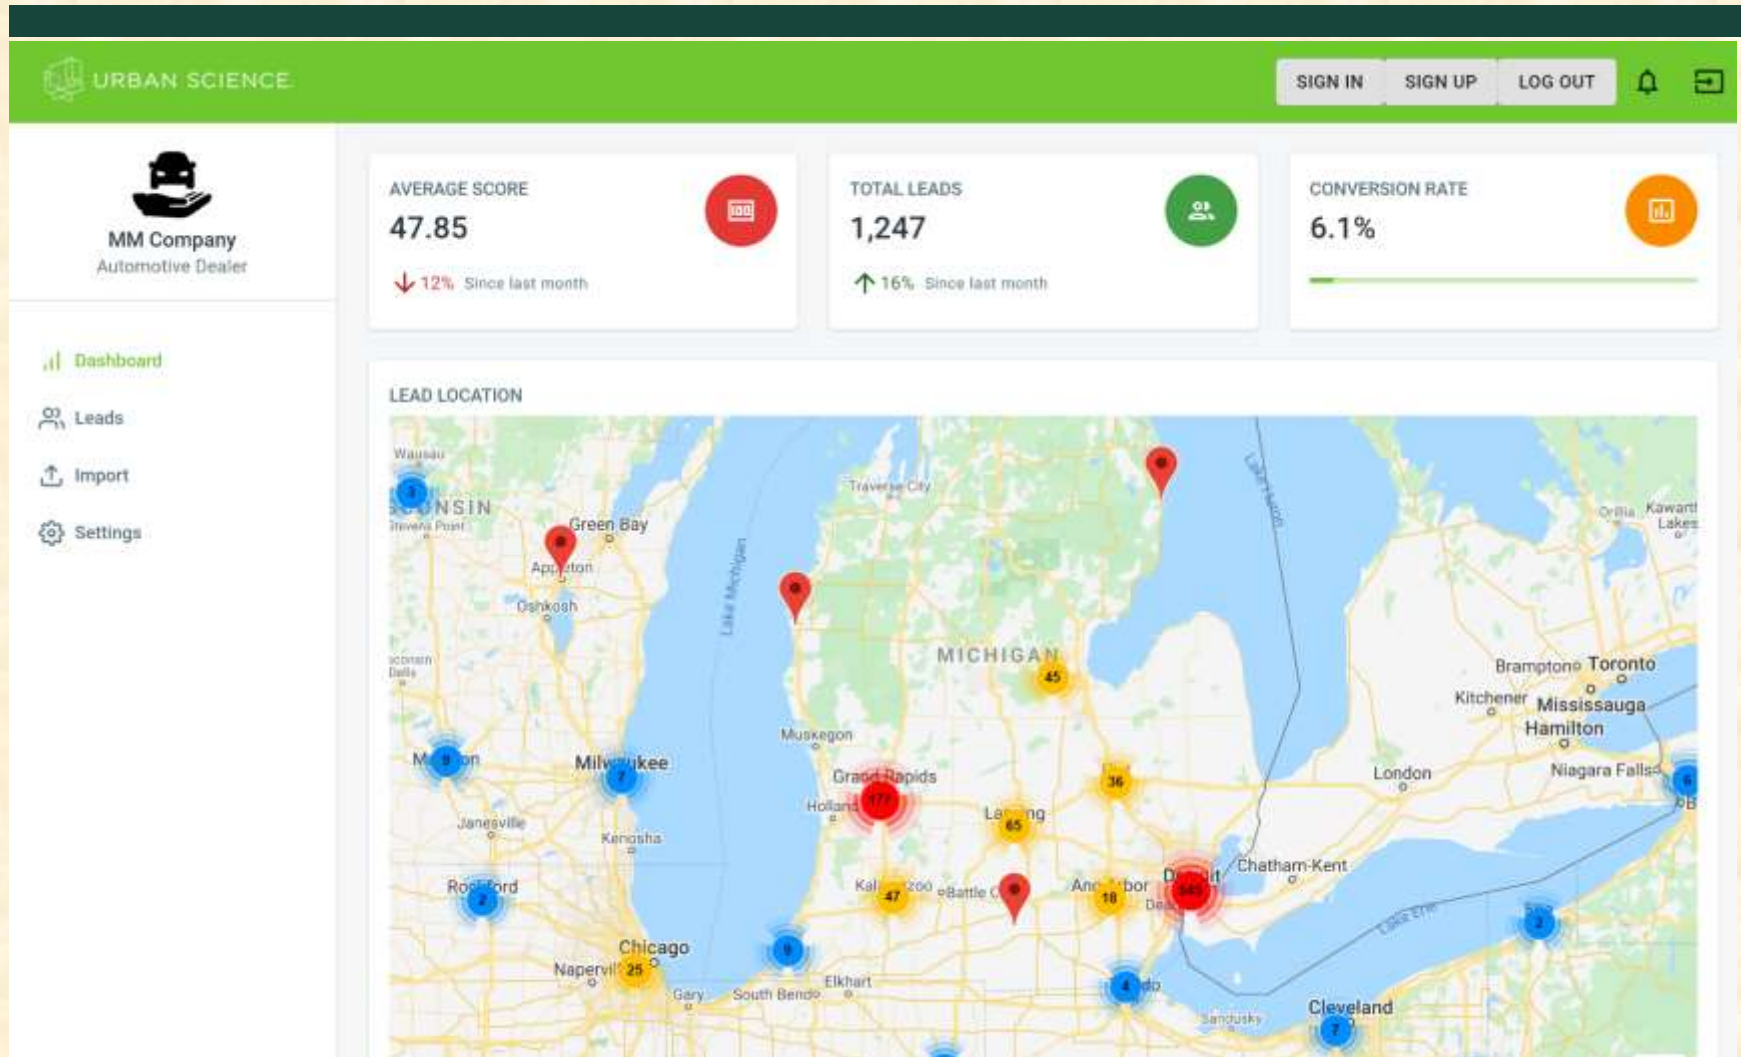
URBAN SCIENCE

SIGN IN SIGN UP LOG OUT

MM Company
Automotive Dealer

Dashboard
Leads
Import
Settings

AVERAGE SCORE
47.85
12% Since last month

TOTAL LEADS
1,247
16% Since last month

CONVERSION RATE
6.1%

LEAD LOCATION

Wausau
3
WISCONSIN
Stevens Point
Green Bay
Appleton
Oshkosh
Traverse City
Lake Michigan
Lake Huron
MICHIGAN
45
Orillia
Kawartha Lakes
Brampton
Toronto
Kitchener
Mississauga
Hamilton
Muskegon
Madison
9
Milwaukee
7
Grand Rapids
177
Holland
Lansing
65
36
London
Niagara Falls
6
Janesville
Kenosha
Chatham-Kent
Rockford
2
Kalamazoo
47
Battle Creek
Ann Arbor
18
Detroit
545
Lake Erie
2
Chicago
Naperville
25
9
Elkhart
4
Toledo
Gary
South Bend
Sandusky
Cleveland
7